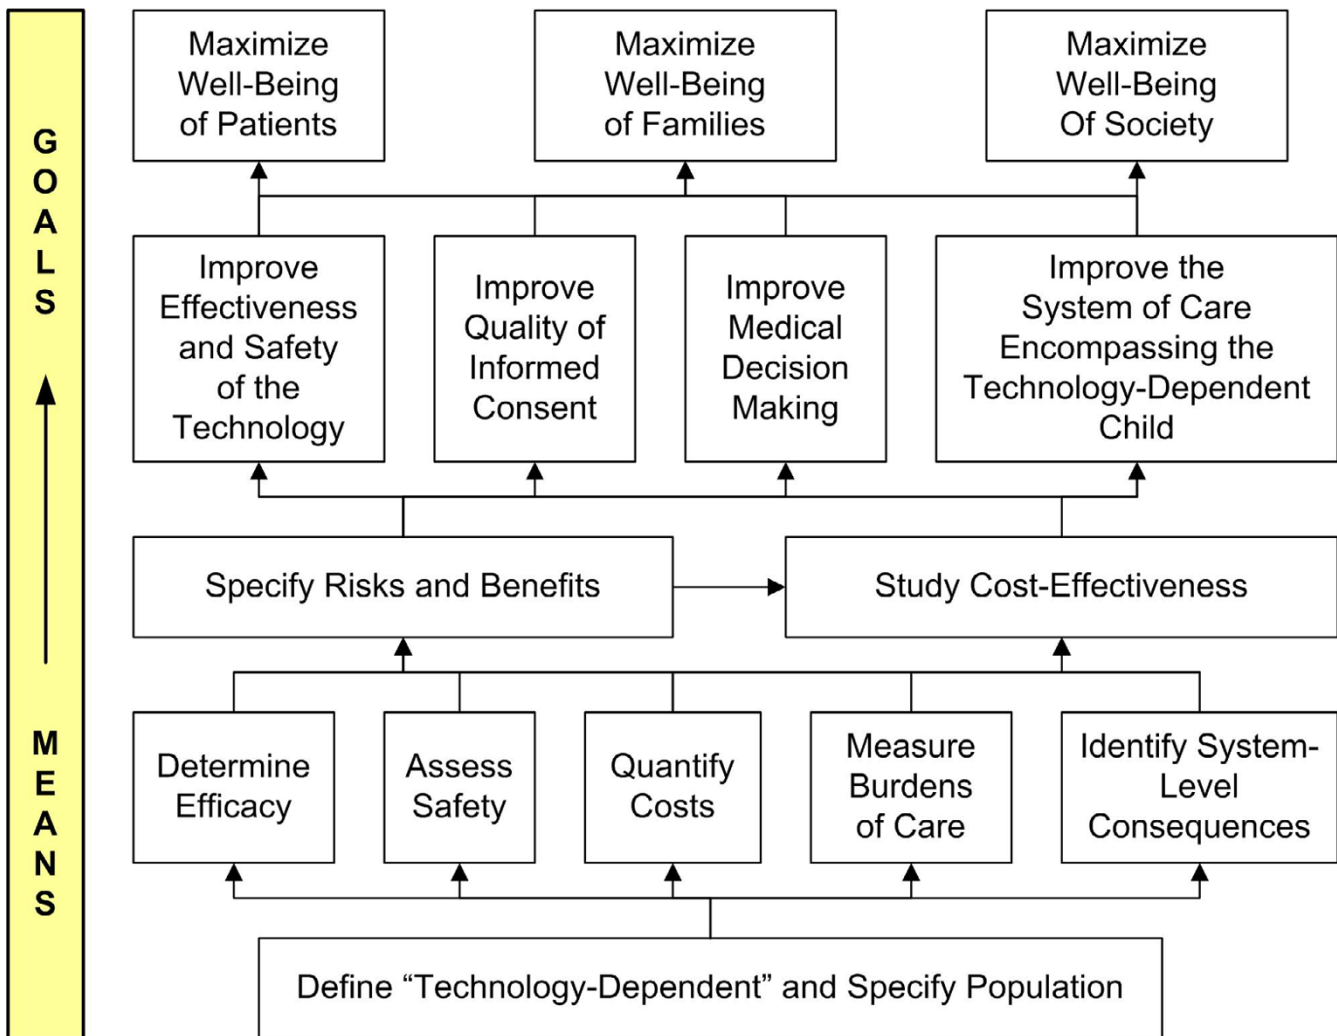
GOALS

MEANS

Maximize Well-Being of Patients

Maximize Well-Being of Families

Maximize Well-Being Of Society

Improve Effectiveness and Safety of the Technology

Improve Quality of Informed Consent

Improve Medical Decision Making

Improve the System of Care Encompassing the Technology-Dependent Child

Specify Risks and Benefits

Study Cost-Effectiveness

Determine Efficacy

Assess Safety

Quantify Costs

Measure Burdens of Care

Identify System-Level Consequences

Define “Technology-Dependent” and Specify Population